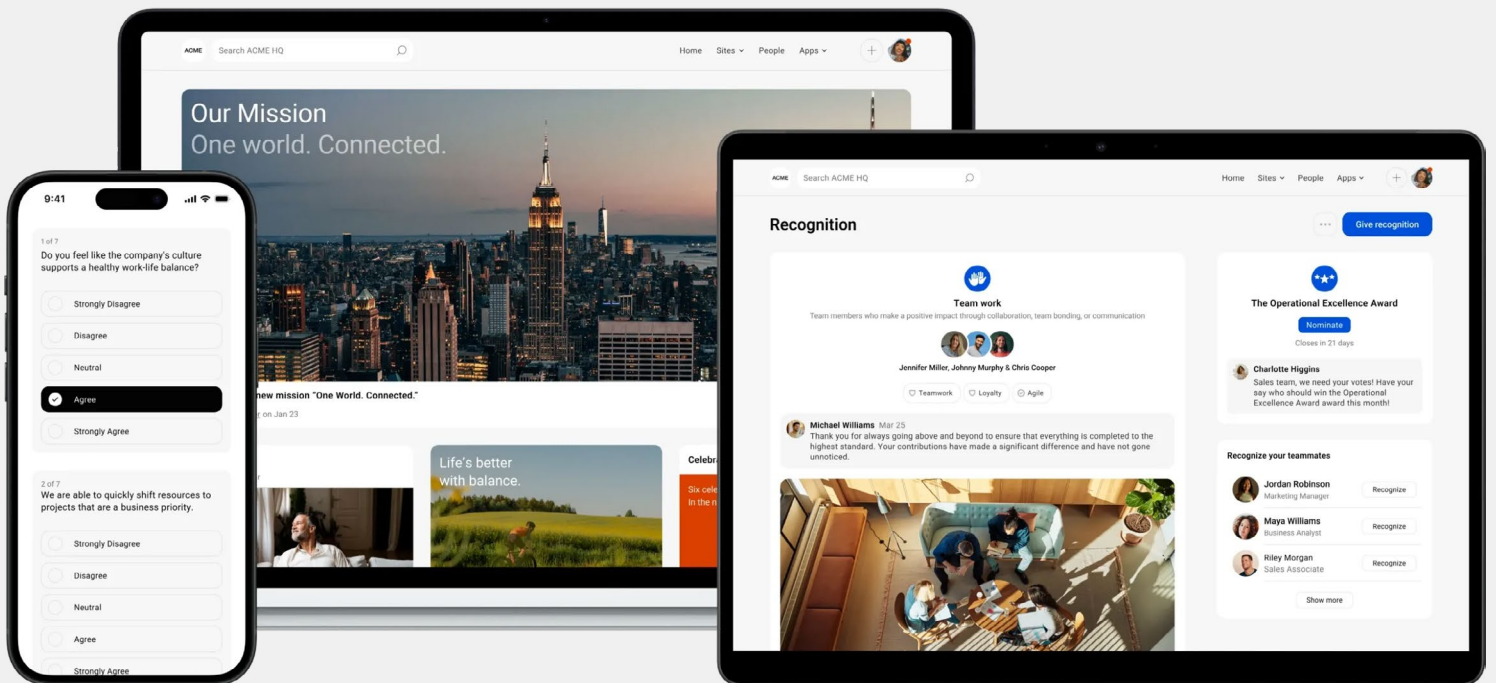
ACME Search ACME HQ

Home Sites People Apps

Our Mission
One world. Connected.

new mission "One World. Connected."

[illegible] on Jan 23

Life's better with balance.

Celebr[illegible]

Six cele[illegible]
In the n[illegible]

9:41

1 of 7
Do you feel like the company's culture supports a healthy work-life balance?

Strongly Disagree
Disagree
Neutral
Agree
Strongly Agree

2 of 7
We are able to quickly shift resources to projects that are a business priority.

Strongly Disagree
Disagree
Neutral
Agree
Strongly Agree

ACME Search ACME HQ

Home Sites People Apps

Recognition

Give recognition

Team work
Team members who make a positive impact through collaboration, team bonding, or communication

Jennifer Miller, Johnny Murphy & Chris Cooper

Teamwork Loyalty Agile

Michael Williams Mar 25
Thank you for always going above and beyond to ensure that everything is completed to the highest standard. Your contributions have made a significant difference and have not gone unnoticed.

The Operational Excellence Award
Nominate
Closes in 21 days

Charlotte Higgins
Sales team, we need your votes! Have your say who should win the Operational Excellence Award award this month!

Recognize your teammates

Jordan Robinson
Marketing Manager
Recognize

Maya Williams
Business Analyst
Recognize

Riley Morgan
Sales Associate
Recognize

Show more